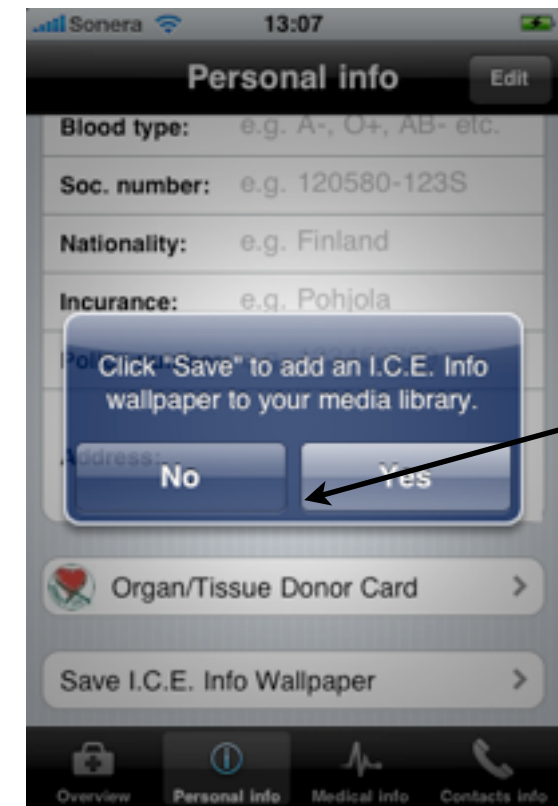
Sonera 13:07

Personal info Edit

Blood type: e.g. A-, O+, AB- etc.

Soc. number: e.g. 120580-123S

Nationality: e.g. Finland

Incurance: e.g. Pohjola

Pol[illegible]

Address: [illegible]

Click "Save" to add an I.C.E. Info wallpaper to your media library.

No Yes

Organ/Tissue Donor Card

Save I.C.E. Info Wallpaper

Overview Personal info Medical info Contacts info